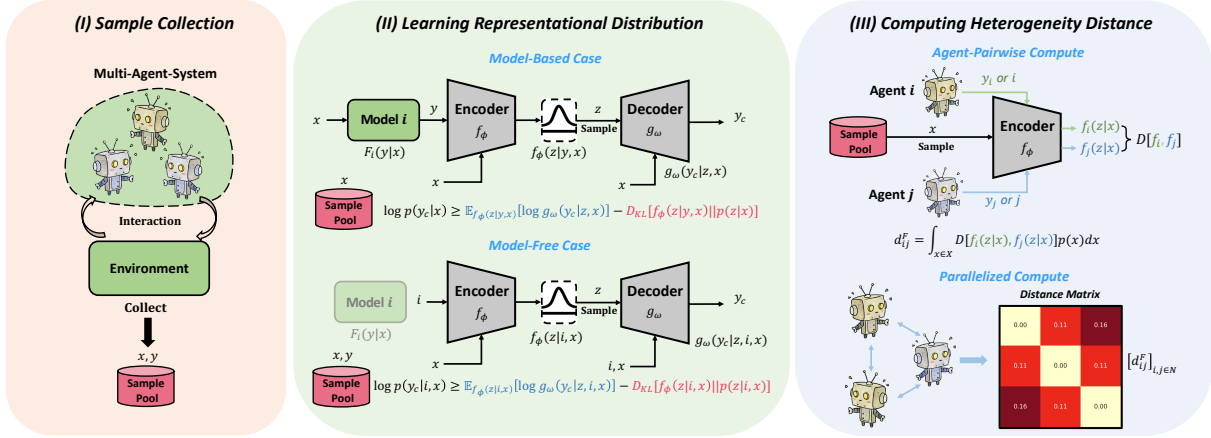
(I) Sample Collection

Multi-Agent-System

Interaction

Environment

Collect

$x, y$

Sample Pool

(II) Learning Representational Distribution

Model-Based Case

$x$

Model $i$

$F_i(y|x)$

$y$

Encoder

$f_\phi$

$x$

$f_\phi(z|y,x)$

$z$

Sample

Decoder

$g_\omega$

$y_c$

$x$

$g_\omega(y_c|z,x)$

$x$

Sample Pool

$\log p(y_c|x) \geq \mathbb{E}_{f_\phi(z|y,x)}[\log g_\omega(y_c|z,x)] - D_{KL}[f_\phi(z|y,x)||p(z|x)]$

Model-Free Case

Model $i$

$F_i(y|x)$

$i$

Encoder

$f_\phi$

$x$

$f_\phi(z|i,x)$

$z$

Sample

Decoder

$g_\omega$

$y_c$

$i, x$

$g_\omega(y_c|z,i,x)$

$x, y$

Sample Pool

$\log p(y_c|i,x) \geq \mathbb{E}_{f_\phi(z|i,x)}[\log g_\omega(y_c|z,i,x)] - D_{KL}[f_\phi(z|i,x)||p(z|i,x)]$

(III) Computing Heterogeneity Distance

Agent-Pairwise Compute

Agent $i$

$y_i$ or $i$

Sample Pool

$x$

Sample

Encoder

$f_\phi$

$f_i(z|x)$

$f_j(z|x)$

$D[f_i, f_j]$

Agent $j$

$y_j$ or $j$

$d_{ij}^F = \int_{x \in X} D[f_i(z|x), f_j(z|x)]p(x)dx$

Parallelized Compute

Distance Matrix

| 0.00 | 0.11 | 0.16 |
|---|---|---|
| 0.11 | 0.00 | 0.11 |
| 0.16 | 0.11 | 0.00 |

$[d_{ij}^F]_{i,j \in N}$